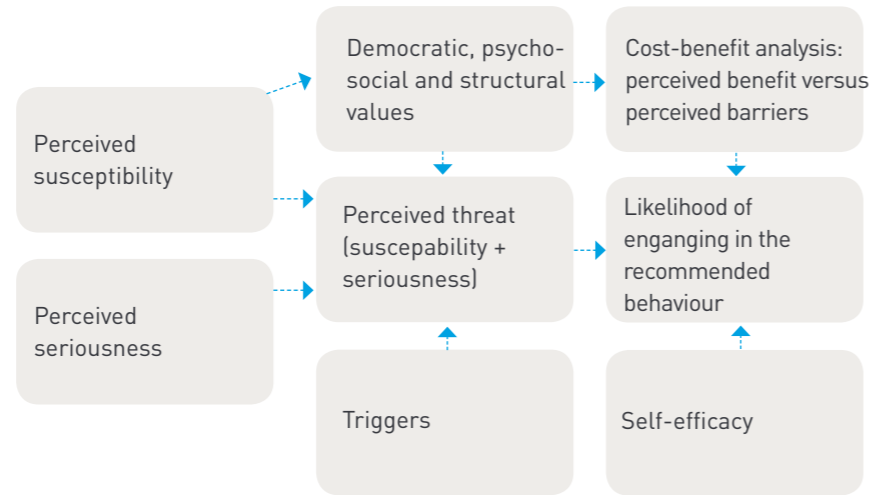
Democratic, psychosocial and structural values

Cost-benefit analysis: perceived benefit versus perceived barriers

Perceived susceptibility

Perceived threat (suscepability + seriousness)

Likelihood of enganging in the recommended behaviour

Perceived seriousness

Triggers

Self-efficacy